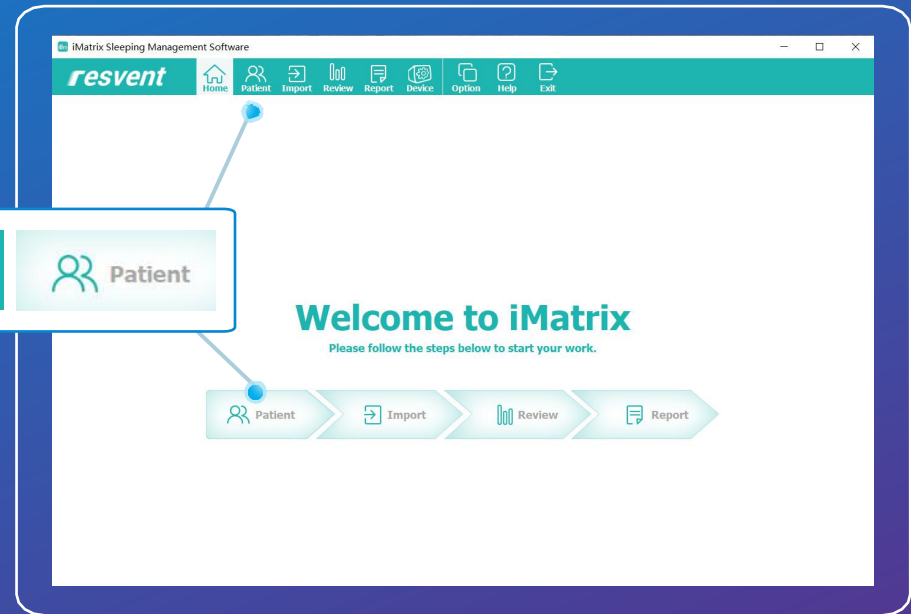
iMatrix Sleeping Management Software

resvent

Home Patient Import Review Report Device Option Help Exit

Patient

Welcome to iMatrix

Please follow the steps below to start your work.

Patient Import Review Report